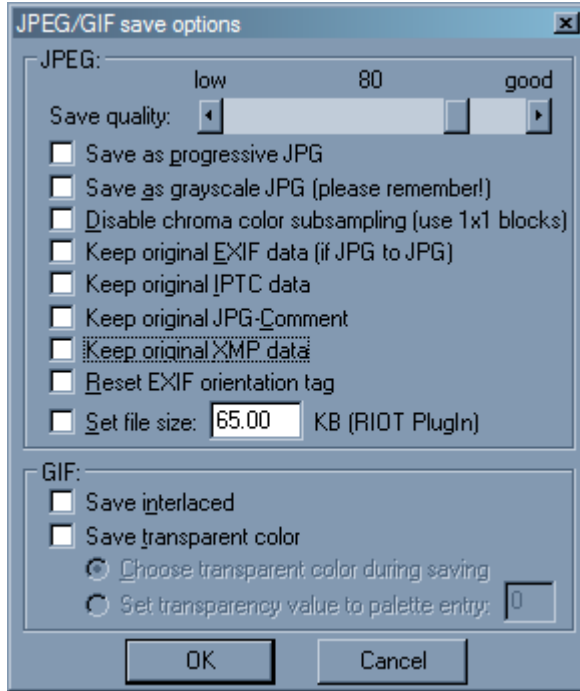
JPEG/GIF save options

JPEG:

low 80 good

Save quality:

Save as progressive JPG

Save as grayscale JPG (please remember!)

Disable chroma color subsampling (use 1x1 blocks)

Keep original EXIF data (if JPG to JPG)

Keep original IPTC data

Keep original JPG-Comment

Keep original XMP data

Reset EXIF orientation tag

Set file size: 65.00 KB (RIOT PlugIn)

GIF:

Save interlaced

Save transparent color

Choose transparent color during saving

Set transparency value to palette entry: 0

OK

Cancel